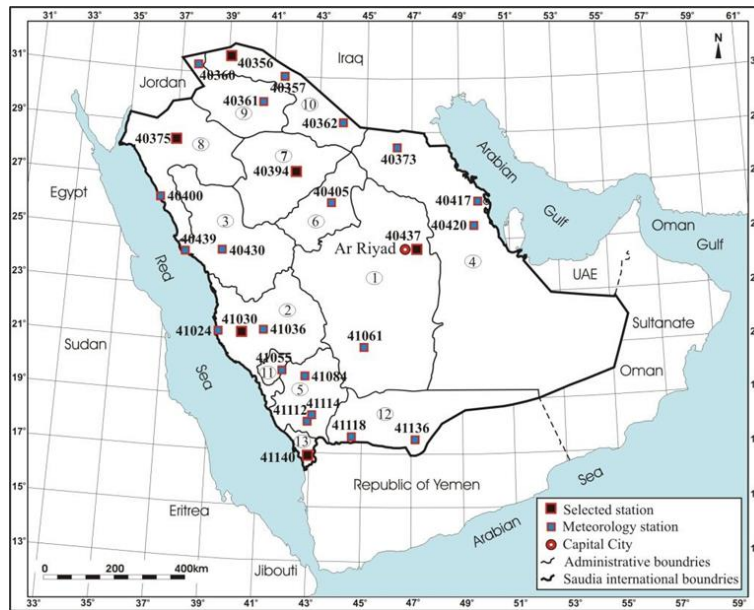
31° 33° 35° 37° 39° 41° 43° 45° 47° 49° 51° 53° 55° 57° 59° 61°

31°
29°
27°
25°
23°
21°
19°
17°
15°
13°

N

Iraq
Jordan
40356
40360
40357
40361
9
10
40362
40375
8
7
40394
40373
Egypt
46400
40405
6
40417
40420
3
40439
40430
40437
Ar Riyad
1
4
Arabian
Gulf
Oman
Gulf
UAE
Red
Sea
2
41030
41036
41024
41061
Sultanate
Sudan
41055
11
41084
5
Oman
41112
41114
12
41118
41136
13
41140
Republic of Yemen
Arabian
Sea
Eritrea
Jibouti
0 200 400km

Selected station
Meteorology station
Capital City
Administrative boundries
Saudia international boundries

33° 35° 37° 39° 41° 43° 45° 47° 49° 51° 53° 55° 57° 59°